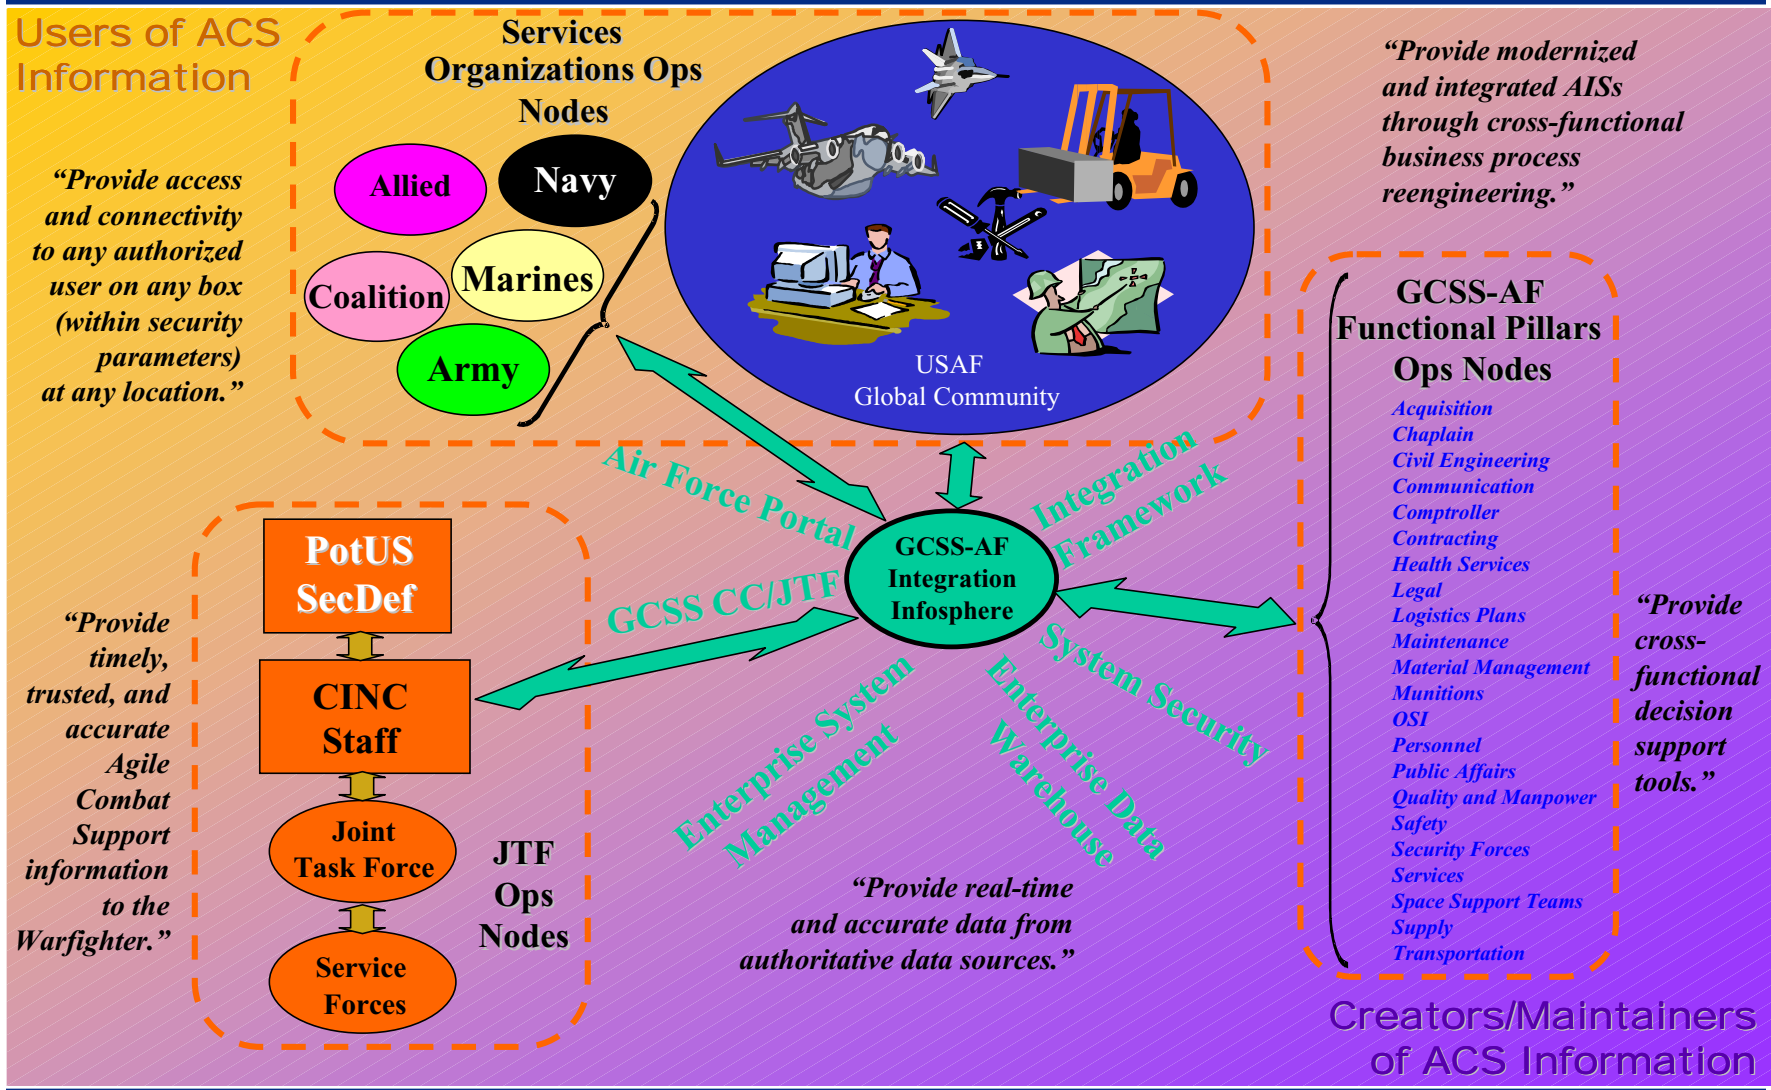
Users of ACS Information

Services Organizations Ops Nodes

Allied
Navy
Coalition
Marines
Army

USAF
Global Community

"Provide modernized and integrated AISs through cross-functional business process reengineering."

"Provide access and connectivity to any authorized user on any box (within security parameters) at any location."

GCSS-AF
Functional Pillars
Ops Nodes

Acquisition
Chaplain
Civil Engineering
Communication
Comptroller
Contracting
Health Services
Legal
Logistics Plans
Maintenance
Material Management
Munitions
OSI
Personnel
Public Affairs
Quality and Manpower
Safety
Security Forces
Services
Space Support Teams
Supply
Transportation

"Provide cross-functional decision support tools."

Air Force Portal

Integration Framework

GCSS-AF Integration Infosphere

GCSS CC/JTF

System Security

Enterprise Data Warehouse

Enterprise System Management

PotUS
SecDef

CINC
Staff

Joint
Task Force

Service
Forces

JTF
Ops
Nodes

"Provide timely, trusted, and accurate Agile Combat Support information to the Warfighter."

"Provide real-time and accurate data from authoritative data sources."

Creators/Maintainers of ACS Information